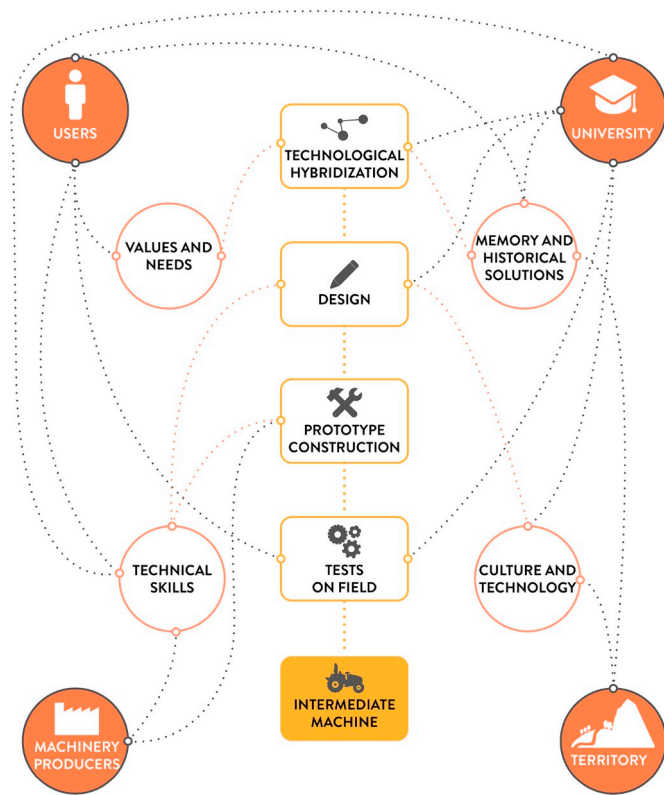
USERS

UNIVERSITY

TECHNOLOGICAL HYBRIDIZATION

VALUES AND NEEDS

MEMORY AND HISTORICAL SOLUTIONS

DESIGN

PROTOTYPE CONSTRUCTION

TECHNICAL SKILLS

TESTS ON FIELD

CULTURE AND TECHNOLOGY

INTERMEDIATE MACHINE

MACHINERY PRODUCERS

TERRITORY